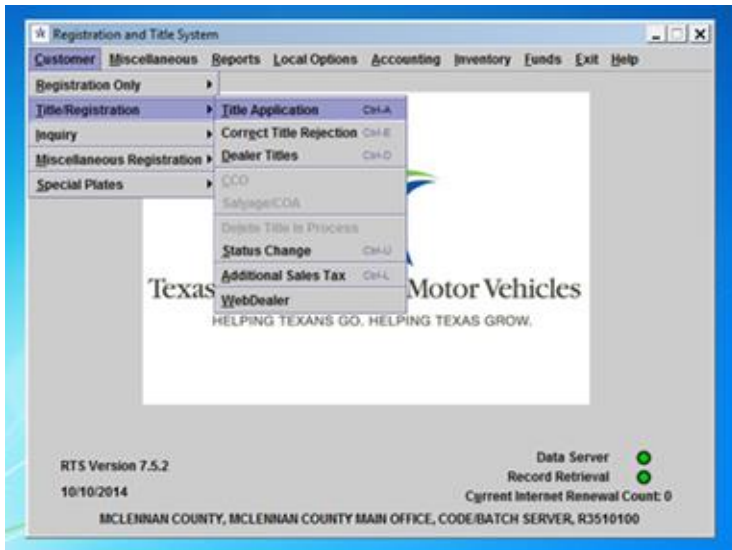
Registration and Title System

Customer Miscellaneous Reports Local Options Accounting Inventory Funds Exit Help

Registration Only
Title/Registration
Inquiry
Miscellaneous Registration
Special Plates

Title Application Ctrl-A
Correct Title Rejection Ctrl-E
Dealer Titles Ctrl-D
CCO
Salvage/COA
Delete Title In Process
Status Change Ctrl-U
Additional Sales Tax Ctrl-L
WebDealer

Texas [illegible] Motor Vehicles
HELPING TEXANS GO. HELPING TEXAS GROW.

RTS Version 7.5.2
10/10/2014

Data Server
Record Retrieval
Current Internet Renewal Count: 0

MCLENNAN COUNTY, MCLENNAN COUNTY MAIN OFFICE, CODE/BATCH SERVER, R3510100